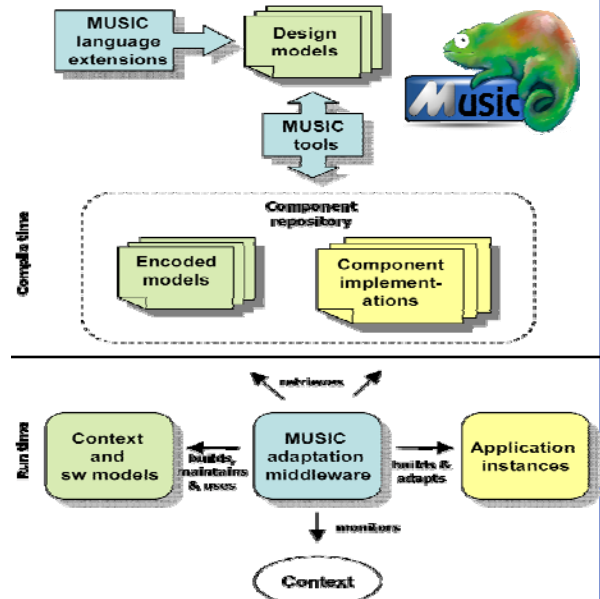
MUSIC language extensions

Design models

MUSIC

MUSIC tools

Compile time

Component repository

Encoded models

Component implementations

retrieves

Run time

Context and sw models

builds, maintains & uses

MUSIC adaptation middleware

builds & adapts

Application instances

monitors

Context